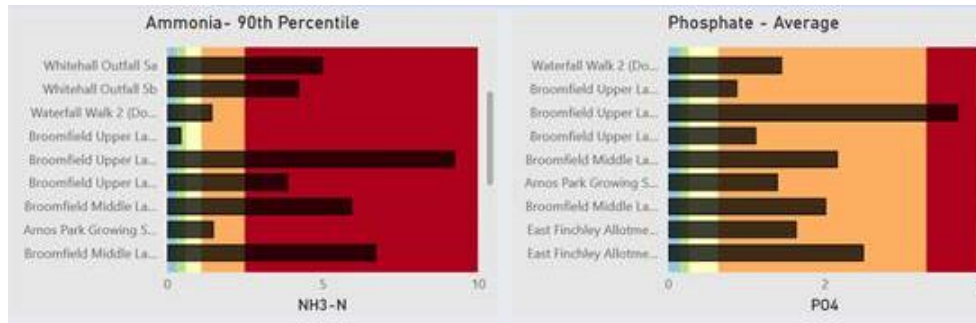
Ammonia- 90th Percentile

Whitehall Outfall 5a
Whitehall Outfall 5b
Waterfall Walk 2 (Do...
Broomfield Upper La...
Broomfield Upper La...
Broomfield Upper La...
Broomfield Middle La...
Amos Park Growing S...
Broomfield Middle La...

0
5
10
NH3-N

Phosphate - Average

Waterfall Walk 2 (Do...
Broomfield Upper La...
Broomfield Upper La...
Broomfield Upper La...
Broomfield Middle La...
Amos Park Growing S...
Broomfield Middle La...
East Finchley Allotme...
East Finchley Allotme...

0
2
PO4